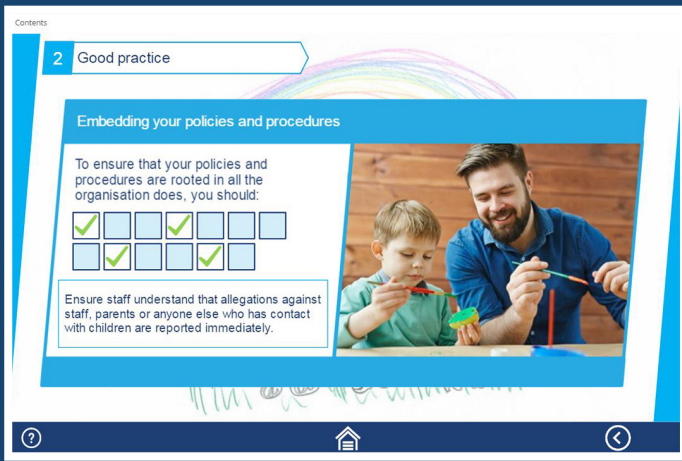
Contents

2 Good practice

Embedding your policies and procedures

To ensure that your policies and procedures are rooted in all the organisation does, you should:

Ensure staff understand that allegations against staff, parents or anyone else who has contact with children are reported immediately.